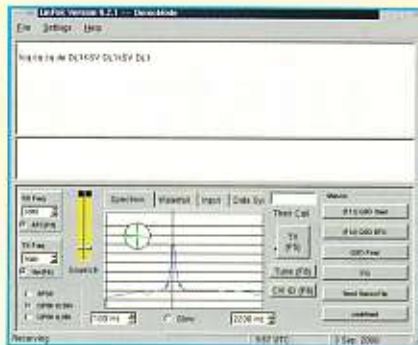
LinPsk Version 0.2.1 --- Demo Mode
File Settings Help

tnx es cu de DL1KSV DL1KSV DL1

RX Freq
1000
AFC on
TX Freq
Net
Squelch
BPSK
QPSK
QPSK
Spectrum Waterfall Input Data Sys
Their Call
TX (F9)
Tune (F8)
CW ID (F10)
1000 Hz
50 Hz
2200 Hz
Macros
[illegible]
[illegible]
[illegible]
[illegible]
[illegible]
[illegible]
Receiving
9:57 UTC
3 Sep 2000